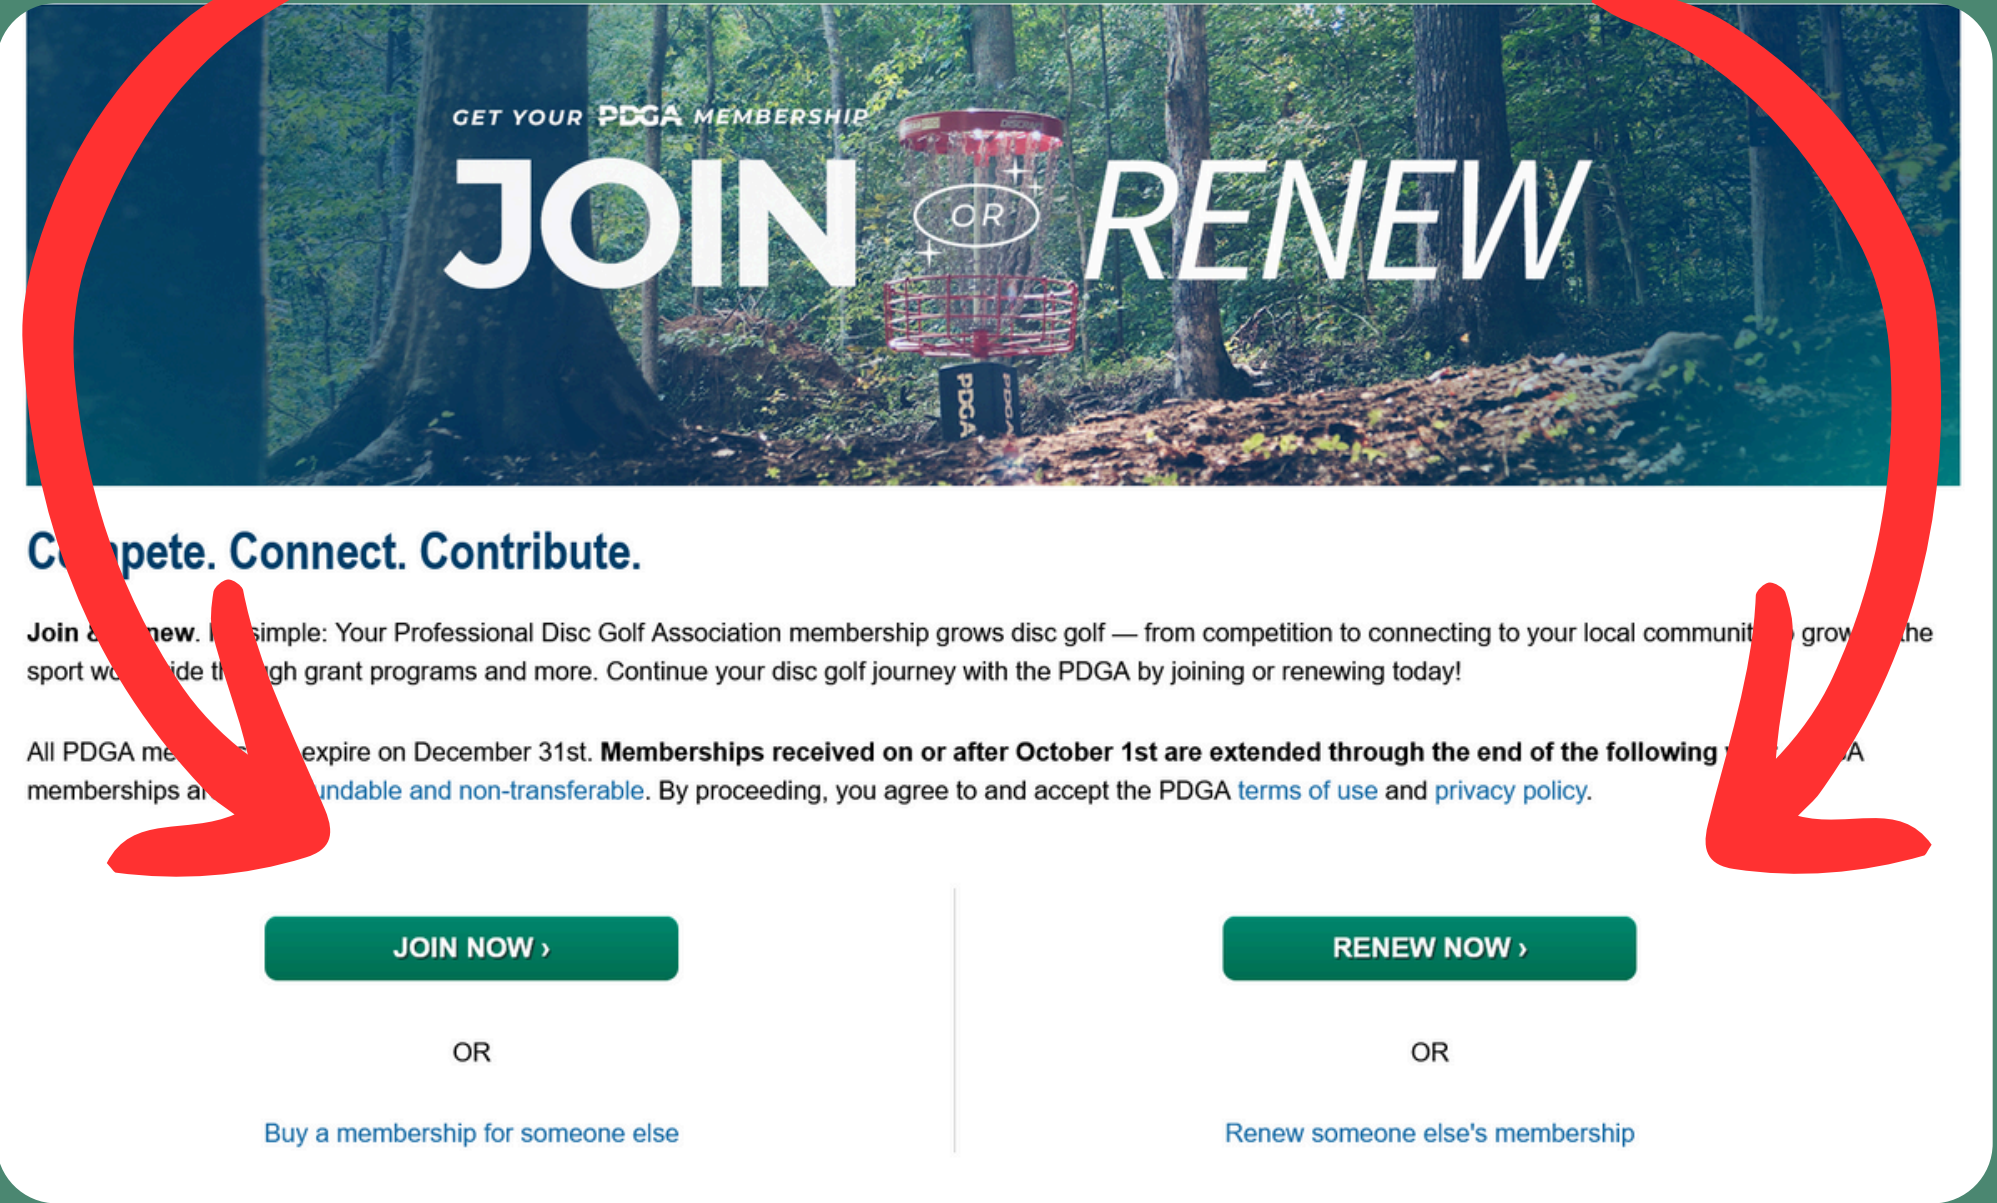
GET YOUR PDGA MEMBERSHIP

JOIN OR RENEW

PDGA

Co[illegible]pete. Connect. Contribute.

Join & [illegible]new. I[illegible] simple: Your Professional Disc Golf Association membership grows disc golf — from competition to connecting to your local communit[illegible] grow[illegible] the sport wo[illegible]ide th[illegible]gh grant programs and more. Continue your disc golf journey with the PDGA by joining or renewing today!

All PDGA me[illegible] expire on December 31st. Memberships received on or after October 1st are extended through the end of the following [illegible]A memberships a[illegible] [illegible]undable and non-transferable. By proceeding, you agree to and accept the PDGA terms of use and privacy policy.

JOIN NOW ›

OR

Buy a membership for someone else

RENEW NOW ›

OR

Renew someone else's membership